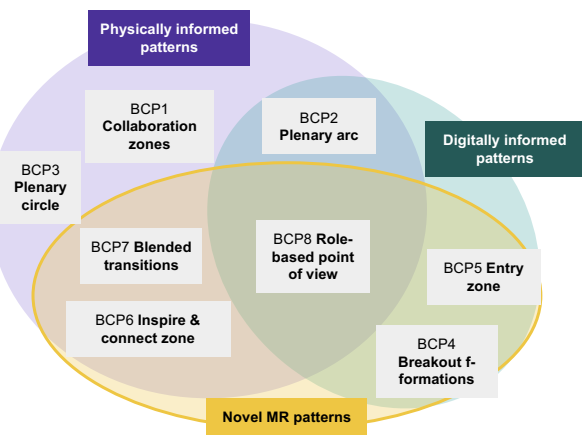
Physically informed patterns

BCP1 Collaboration zones

BCP2 Plenary arc

Digitally informed patterns

BCP3 Plenary circle

BCP7 Blended transitions

BCP8 Role-based point of view

BCP5 Entry zone

BCP6 Inspire & connect zone

BCP4 Breakout f-formations

Novel MR patterns